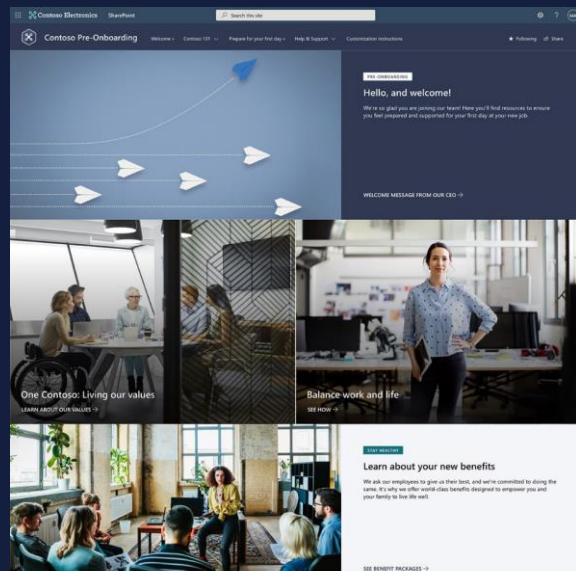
Contoso Electronics SharePoint

Search this site

Contoso Pre-Onboarding

Welcome Contoso 101 Prepare for your first day Help & Support Customization instructions

Following Share

PRE-ONBOARDING

Hello, and welcome!

We're so glad you are joining our team! Here you'll find resources to ensure you feel prepared and supported for your first day at your new job.

WELCOME MESSAGE FROM OUR CEO →

One Contoso: Living our values

LEARN ABOUT OUR VALUES →

Balance work and life

SEE HOW →

STAY HEALTHY

Learn about your new benefits

We ask our employees to give us their best, and we're committed to doing the same. It's why we offer world-class benefits designed to empower you and your family to live life well.

SEE BENEFIT PACKAGES →